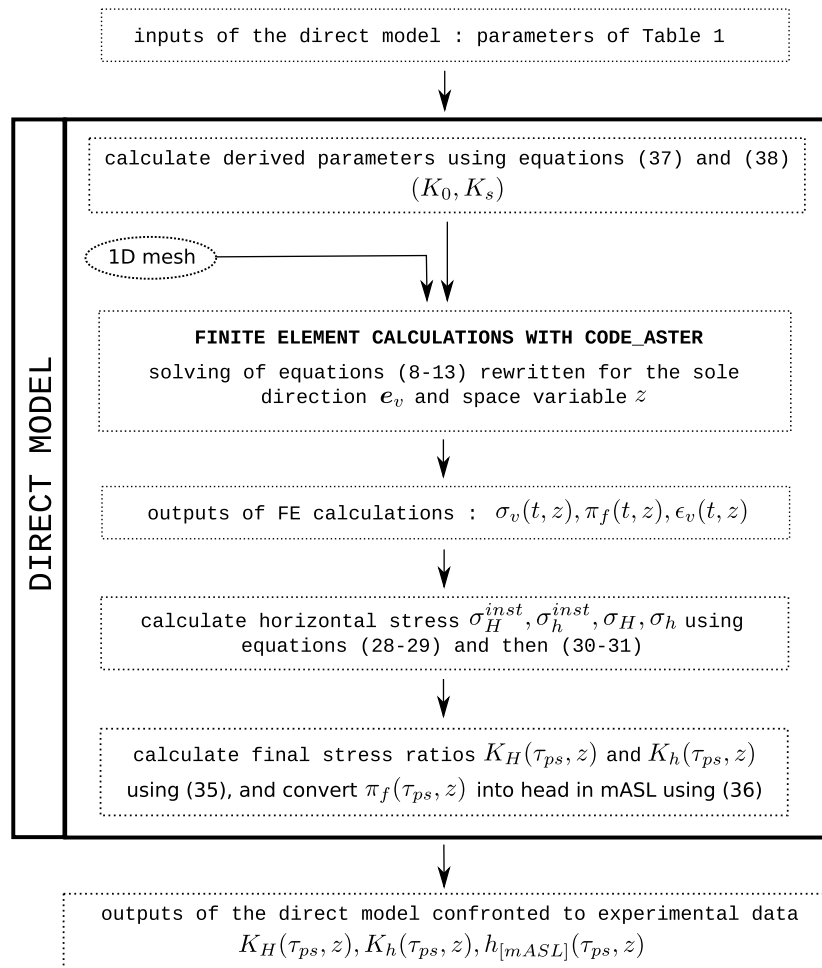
inputs of the direct model : parameters of Table 1

DIRECT MODEL

calculate derived parameters using equations (37) and (38) $(K_0, K_s)$

1D mesh

FINITE ELEMENT CALCULATIONS WITH CODE_ASTER

solving of equations (8-13) rewritten for the sole direction $\boldsymbol{e}_v$ and space variable $z$

outputs of FE calculations : $\sigma_v(t,z), \pi_f(t,z), \epsilon_v(t,z)$

calculate horizontal stress $\sigma_H^{inst}, \sigma_h^{inst}, \sigma_H, \sigma_h$ using equations (28-29) and then (30-31)

calculate final stress ratios $K_H(\tau_{ps}, z)$ and $K_h(\tau_{ps}, z)$ using (35), and convert $\pi_f(\tau_{ps}, z)$ into head in mASL using (36)

outputs of the direct model confronted to experimental data $K_H(\tau_{ps}, z), K_h(\tau_{ps}, z), h_{[mASL]}(\tau_{ps}, z)$